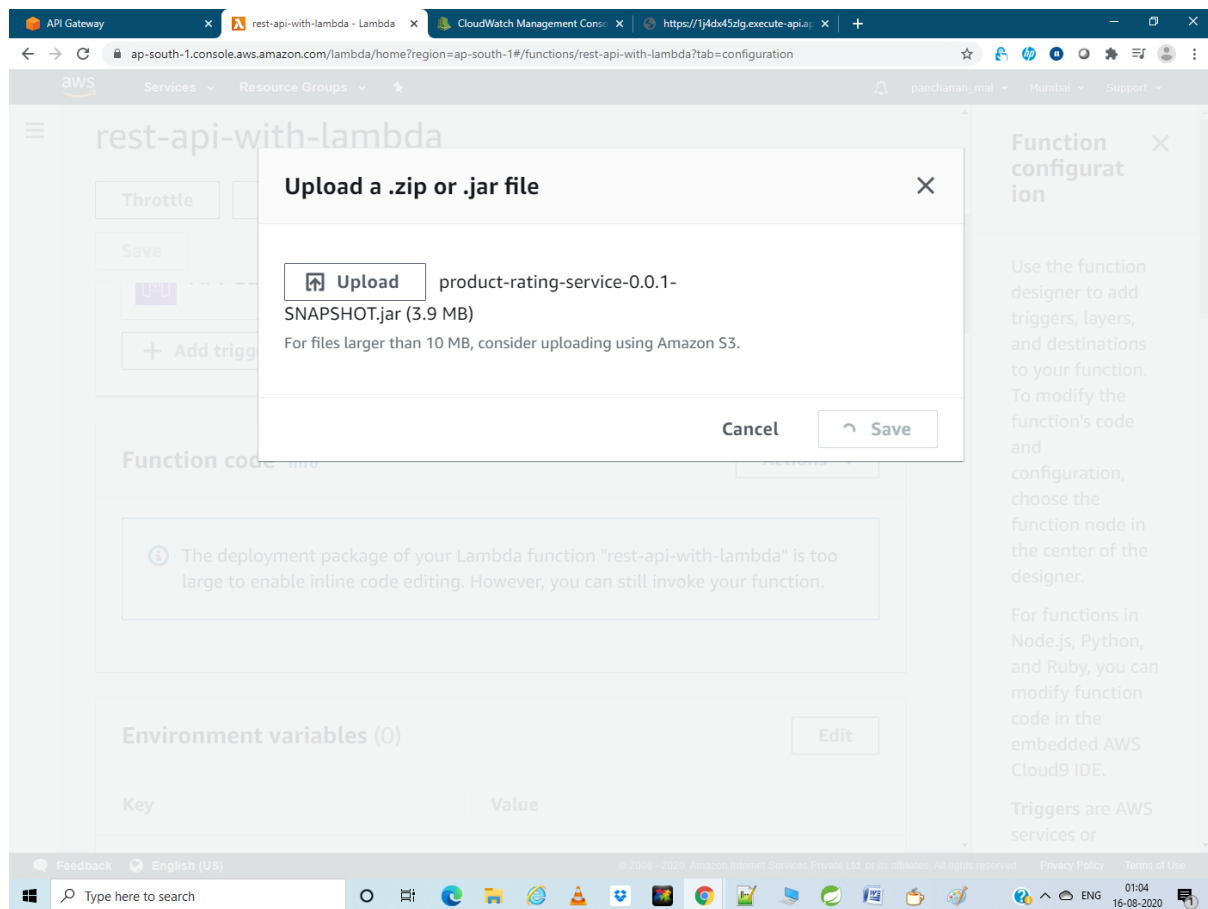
API Gateway
rest-api-with-lambda - Lambda
CloudWatch Management Conso
https://1j4dx45zlg.execute-api.a
ap-south-1.console.aws.amazon.com/lambda/home?region=ap-south-1#/functions/rest-api-with-lambda?tab=configuration

aws Services Resource Groups
panchanan_mal Mumbai Support

rest-api-with-lambda
Throttle
Save
+ Add trigg

Upload a .zip or .jar file

Upload product-rating-service-0.0.1-SNAPSHOT.jar (3.9 MB)
For files larger than 10 MB, consider uploading using Amazon S3.

Cancel Save

Function code Info
Actions
The deployment package of your Lambda function "rest-api-with-lambda" is too large to enable inline code editing. However, you can still invoke your function.

Environment variables (0)
Edit
Key
Value

Function configuration

Use the function designer to add triggers, layers, and destinations to your function. To modify the function's code and configuration, choose the function node in the center of the designer.

For functions in Node.js, Python, and Ruby, you can modify function code in the embedded AWS Cloud9 IDE.

Triggers are AWS services or

Feedback English (US)
© 2008 - 2020, Amazon Internet Services Private Ltd. or its affiliates. All rights reserved.
Privacy Policy Terms of Use

Type here to search
ENG 01:04 16-08-2020